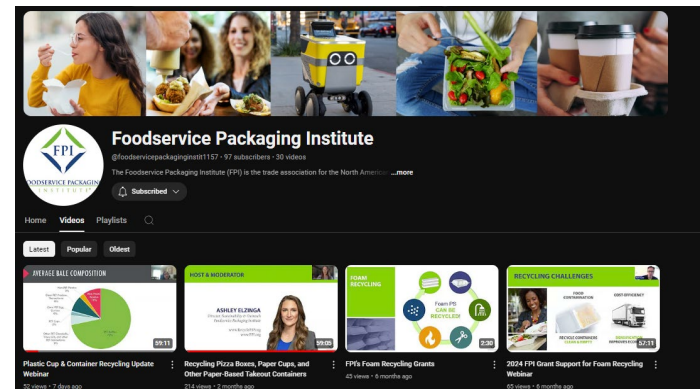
FPI
FOODSERVICE PACKAGING INSTITUTE

Foodservice Packaging Institute

@foodservicepackaginginstit1157 · 97 subscribers · 30 videos

The Foodservice Packaging Institute (FPI) is the trade association for the North American ...more

Subscribed

Home Videos Playlists

Latest Popular Oldest

AVERAGE BALE COMPOSITION
59:11
Plastic Cup & Container Recycling Update Webinar
52 views · 7 days ago

HOST & MODERATOR
ASHLEY ELZINGA
59:05
Recycling Pizza Boxes, Paper Cups, and Other Paper-Based Takeout Containers
214 views · 2 months ago

FOAM RECYCLING
Foam PS CAN BE RECYCLED
2:30
FPI's Foam Recycling Grants
43 views · 6 months ago

RECYCLING CHALLENGES
FOOD CONTAMINATION
COST-EFFICIENCY
57:11
2024 FPI Grant Support for Foam Recycling Webinar
65 views · 6 months ago